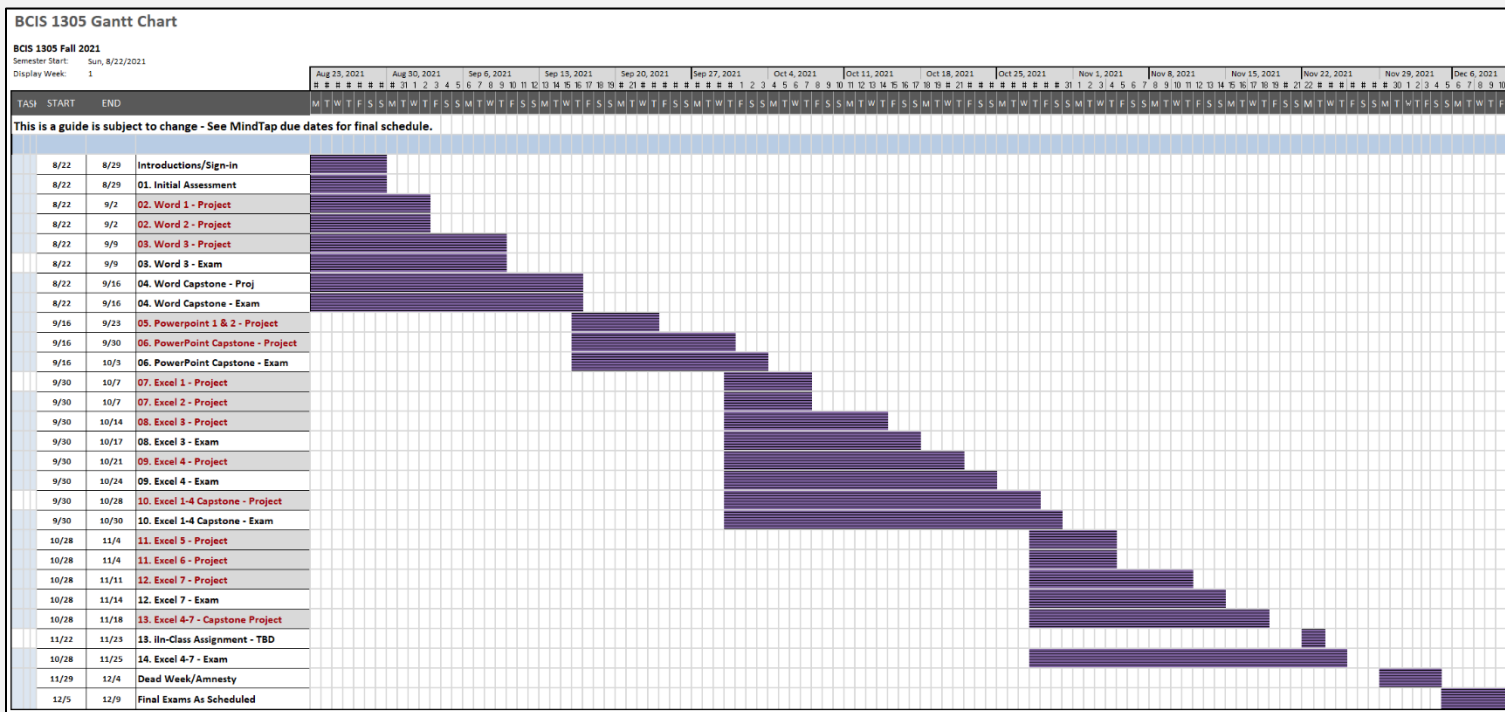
BCIS 1305 Gantt Chart

BCIS 1305 Fall 2021
Semester Start: Sun, 8/22/2021
Display Week: 1

Aug 23, 2021 | Aug 30, 2021 | Sep 6, 2021 | Sep 13, 2021 | Sep 20, 2021 | Sep 27, 2021 | Oct 4, 2021 | Oct 11, 2021 | Oct 18, 2021 | Oct 25, 2021 | Nov 1, 2021 | Nov 8, 2021 | Nov 15, 2021 | Nov 22, 2021 | Nov 29, 2021 | Dec 6, 2021

| TASK | START | END | |
|---|---|---|---|
| | 8/22 | 8/29 | Introductions/Sign-in |
| | 8/22 | 8/29 | 01. Initial Assessment |
| | 8/22 | 9/2 | 02. Word 1 - Project |
| | 8/22 | 9/2 | 02. Word 2 - Project |
| | 8/22 | 9/9 | 03. Word 3 - Project |
| | 8/22 | 9/9 | 03. Word 3 - Exam |
| | 8/22 | 9/16 | 04. Word Capstone - Proj |
| | 8/22 | 9/16 | 04. Word Capstone - Exam |
| | 9/16 | 9/23 | 05. Powerpoint 1 & 2 - Project |
| | 9/16 | 9/30 | 06. PowerPoint Capstone - Project |
| | 9/16 | 10/3 | 06. PowerPoint Capstone - Exam |
| | 9/30 | 10/7 | 07. Excel 1 - Project |
| | 9/30 | 10/7 | 07. Excel 2 - Project |
| | 9/30 | 10/14 | 08. Excel 3 - Project |
| | 9/30 | 10/17 | 08. Excel 3 - Exam |
| | 9/30 | 10/21 | 09. Excel 4 - Project |
| | 9/30 | 10/24 | 09. Excel 4 - Exam |
| | 9/30 | 10/28 | 10. Excel 1-4 Capstone - Project |
| | 9/30 | 10/30 | 10. Excel 1-4 Capstone - Exam |
| | 10/28 | 11/4 | 11. Excel 5 - Project |
| | 10/28 | 11/4 | 11. Excel 6 - Project |
| | 10/28 | 11/11 | 12. Excel 7 - Project |
| | 10/28 | 11/14 | 12. Excel 7 - Exam |
| | 10/28 | 11/18 | 13. Excel 4-7 - Capstone Project |
| | 11/22 | 11/23 | 13. iIn-Class Assignment - TBD |
| | 10/28 | 11/25 | 14. Excel 4-7 - Exam |
| | 11/29 | 12/4 | Dead Week/Amnesty |
| | 12/5 | 12/9 | Final Exams As Scheduled |

This is a guide is subject to change - See MindTap due dates for final schedule.